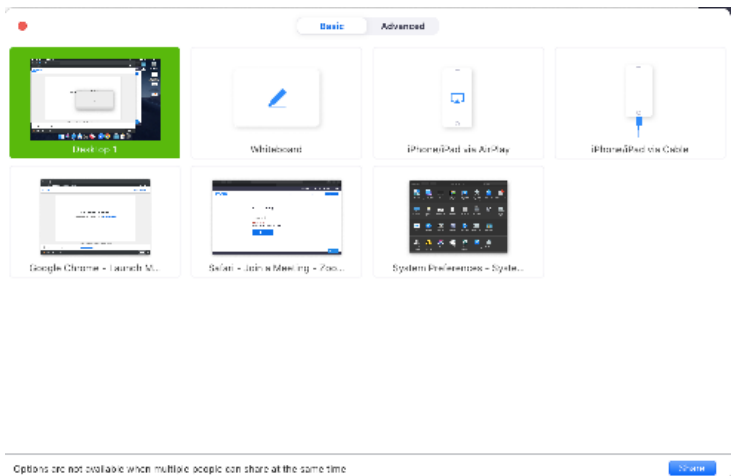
Basic Advanced

Desktop 1

Whiteboard

iPhone/iPad via AirPlay

iPhone/iPad via Cable

Google Chrome - Launch M...

Safari - Join a Meeting - Zoo...

System Preferences - Syste...

Options are not available when multiple people can share at the same time

Share